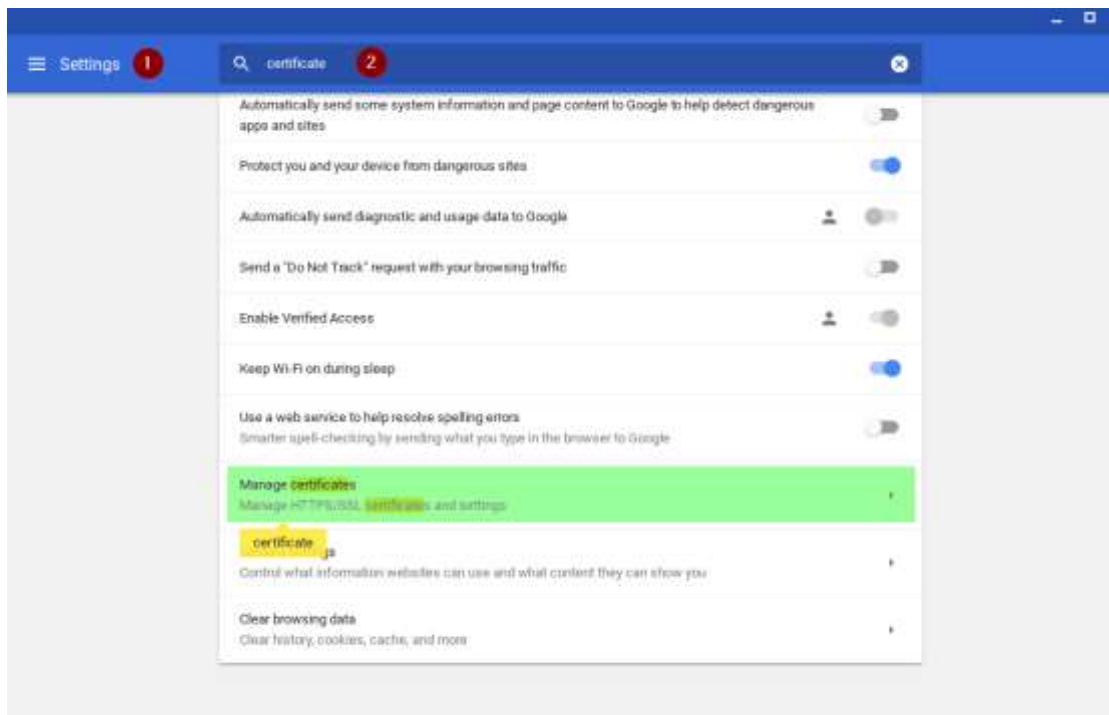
Settings 1

certificate 2

Automatically send some system information and page content to Google to help detect dangerous apps and sites

Protect you and your device from dangerous sites

Automatically send diagnostic and usage data to Google

Send a "Do Not Track" request with your browsing traffic

Enable Verified Access

Keep Wi-Fi on during sleep

Use a web service to help resolve spelling errors
Smarter spell-checking by sending what you type in the browser to Google

Manage certificates
Manage HTTPS/SSL certificates and settings

certificate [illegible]s
Control what information websites can use and what content they can show you

Clear browsing data
Clear history, cookies, cache, and more